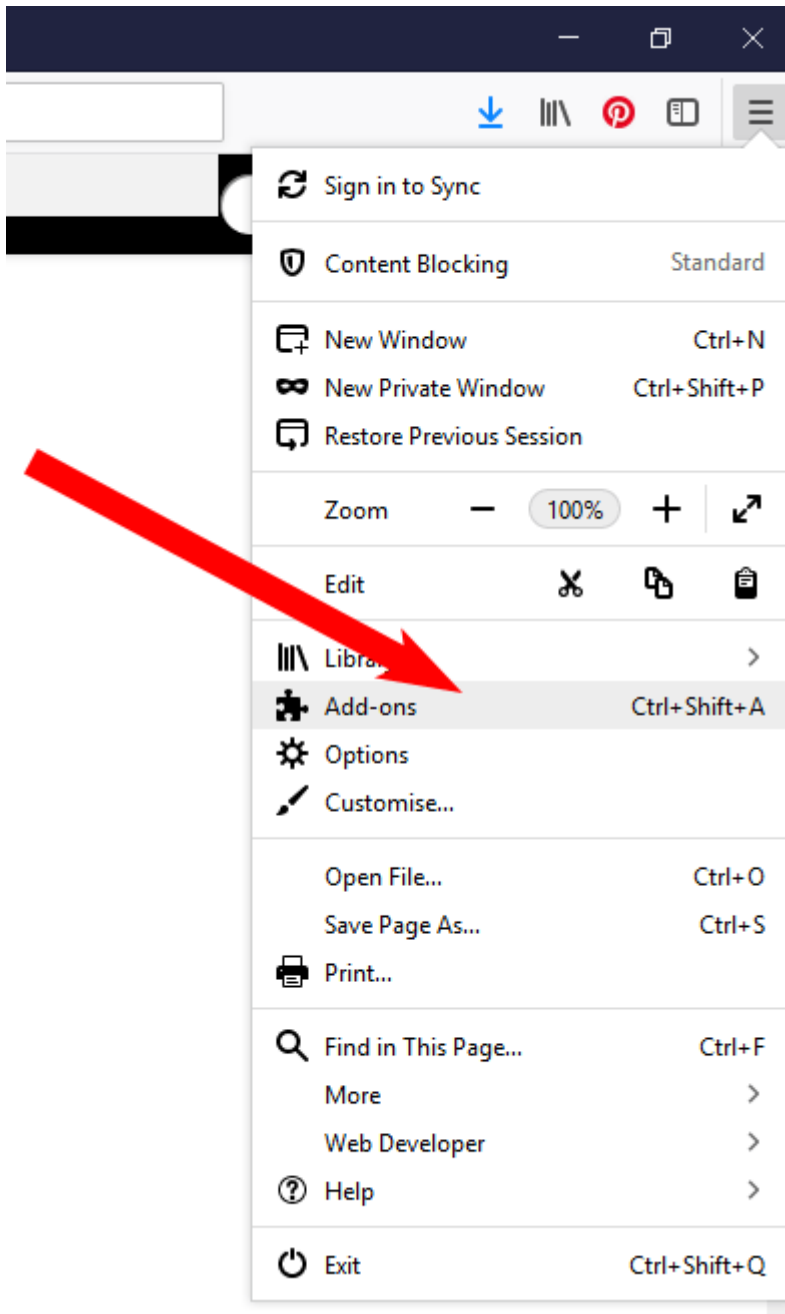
Sign in to Sync

Content Blocking Standard

New Window Ctrl+N
New Private Window Ctrl+Shift+P
Restore Previous Session

Zoom − 100% +

Edit

Libra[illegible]
Add-ons Ctrl+Shift+A
Options
Customise...

Open File... Ctrl+O
Save Page As... Ctrl+S
Print...

Find in This Page... Ctrl+F
More
Web Developer
Help

Exit Ctrl+Shift+Q